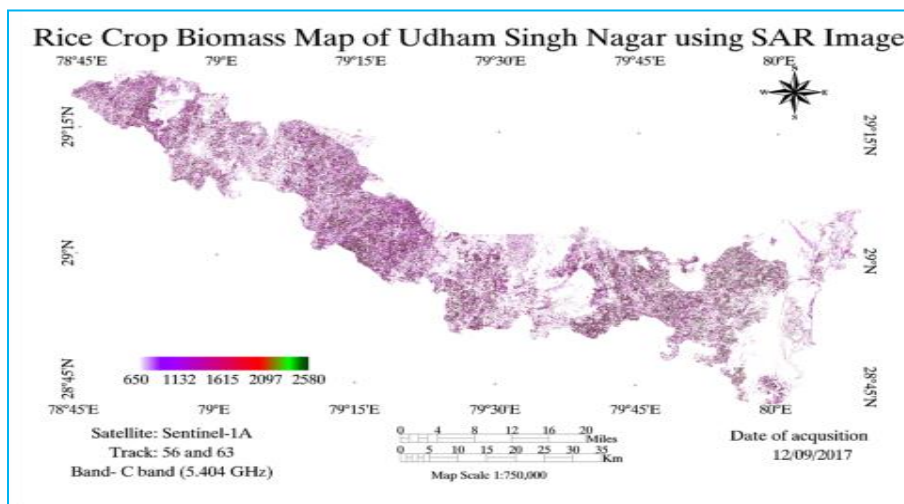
Rice Crop Biomass Map of Udham Singh Nagar using SAR Image

78°45'E 79°E 79°15'E 79°30'E 79°45'E 80°E

N
W E
S

29°15'N
29°15'N
29°N
29°N
28°45'N
28°45'N

650 1132 1615 2097 2580

78°45'E 79°E 79°15'E 79°30'E 79°45'E 80°E

Satellite: Sentinel-1A
Track: 56 and 63
Band- C band (5.404 GHz)

0 4 8 12 16 20 Miles
0 5 10 15 20 25 30 35 Km
Map Scale 1:750,000

Date of acqusition
12/09/2017